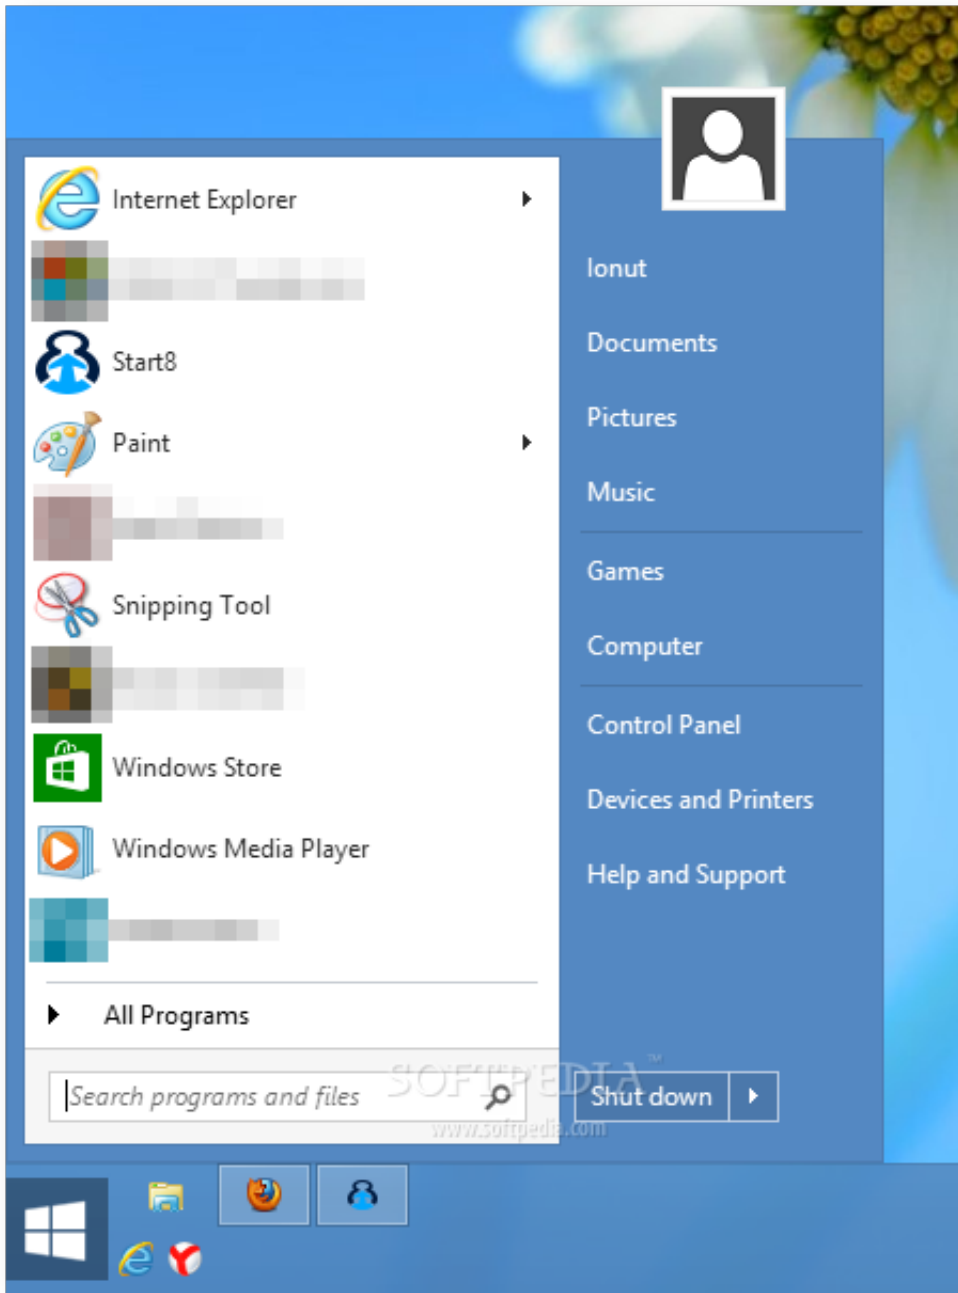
Internet Explorer
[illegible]
Start8
Paint
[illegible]
Snipping Tool
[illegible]
Windows Store
Windows Media Player
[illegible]
All Programs
Search programs and files

Ionut
Documents
Pictures
Music
Games
Computer
Control Panel
Devices and Printers
Help and Support
Shut down

SOFTPEDIA™
www.softpedia.com